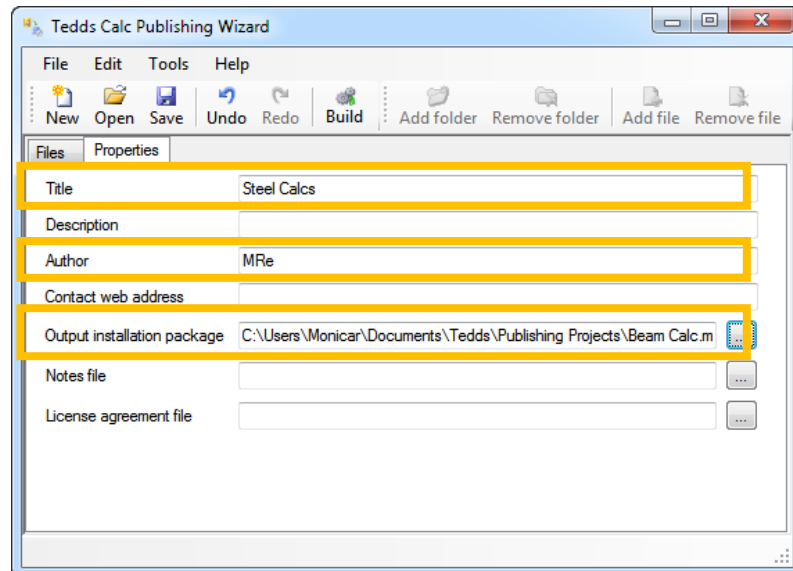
Tedds Calc Publishing Wizard

File Edit Tools Help

New Open Save Undo Redo Build Add folder Remove folder Add file Remove file

Files Properties

Title Steel Calcs

Description

Author MRe

Contact web address

Output installation package C:\Users\Monicar\Documents\Tedds\Publishing Projects\Beam Calc.m ...

Notes file ...

License agreement file ...